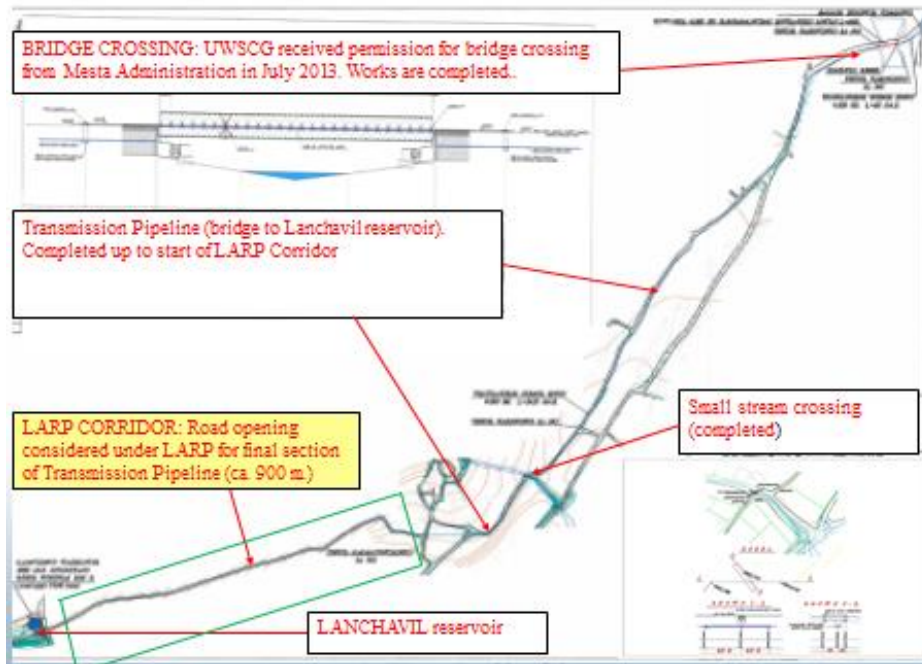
BRIDGE CROSSING: UWSCG received permission for bridge crossing from Mesta Administration in July 2013. Works are completed..

Transmission Pipeline (bridge to Lanchavil reservoir). Completed up to start of LARP Corridor

Small stream crossing (completed)

LARP CORRIDOR: Road opening considered under LARP for final section of Transmission Pipeline (ca. 900 m.)

LANCHAVIL reservoir